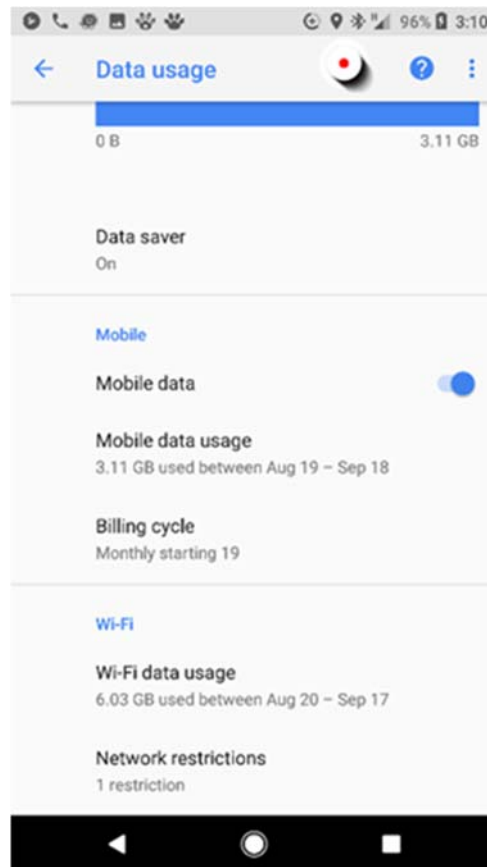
96% 3:10

Data usage

0 B

3.11 GB

Data saver
On

Mobile

Mobile data

Mobile data usage
3.11 GB used between Aug 19 – Sep 18

Billing cycle
Monthly starting 19

Wi-Fi

Wi-Fi data usage
6.03 GB used between Aug 20 – Sep 17

Network restrictions
1 restriction